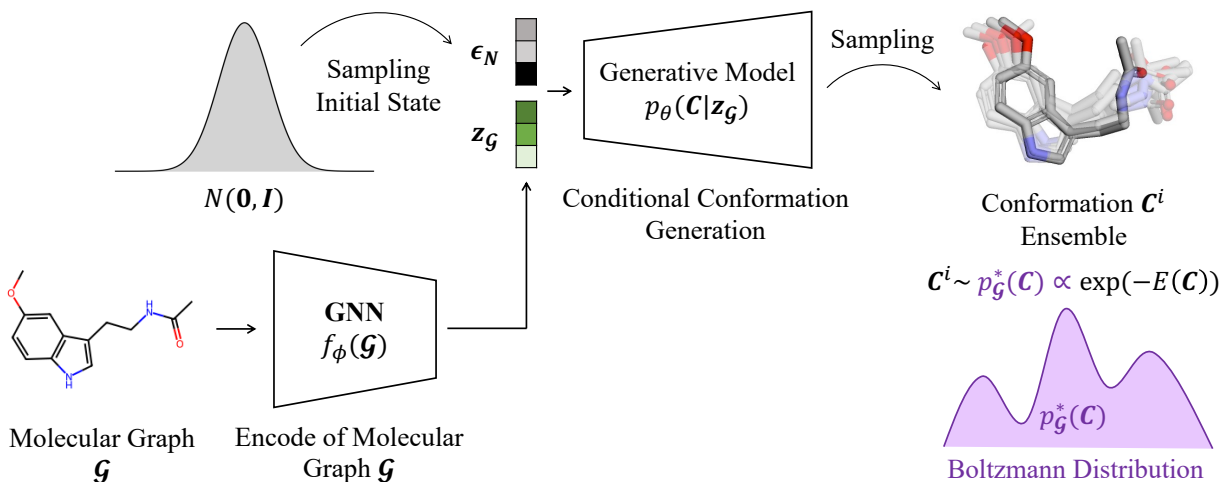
Sampling Initial State

$N(\mathbf{0}, \boldsymbol{I})$

$\boldsymbol{\epsilon_N}$

$\boldsymbol{z_{\mathcal{G}}}$

Generative Model
$p_\theta(\boldsymbol{C}|\boldsymbol{z_{\mathcal{G}}})$

Conditional Conformation Generation

Sampling

Conformation $\boldsymbol{C}^i$ Ensemble

$\boldsymbol{C}^i \sim p_{\mathcal{G}}^*(\boldsymbol{C}) \propto \exp(-E(\boldsymbol{C}))$

$p_{\mathcal{G}}^*(\boldsymbol{C})$

Boltzmann Distribution

O

H
N

O

N
H

Molecular Graph
$\boldsymbol{\mathcal{G}}$

GNN
$f_\phi(\boldsymbol{\mathcal{G}})$

Encode of Molecular Graph $\boldsymbol{\mathcal{G}}$